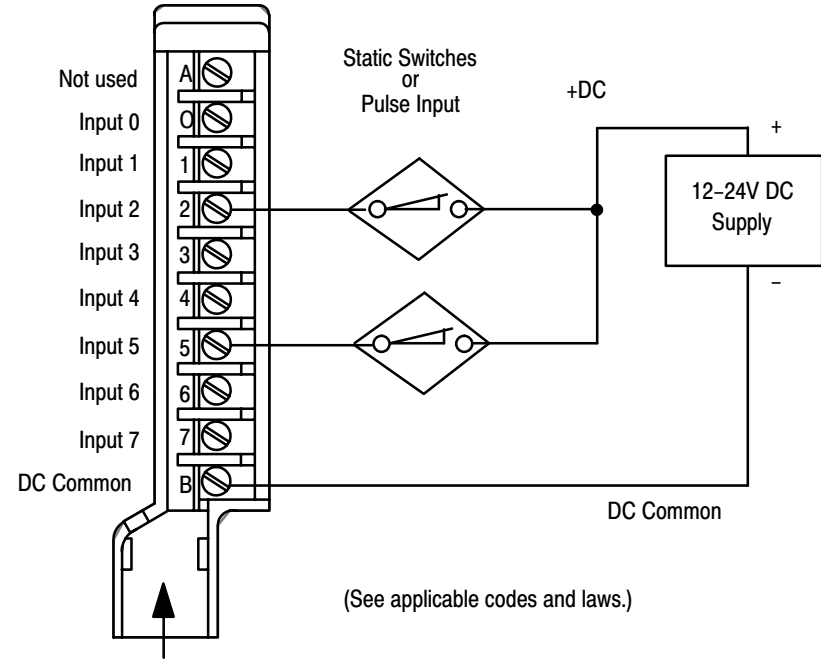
Not used
Input 0
Input 1
Input 2
Input 3
Input 4
Input 5
Input 6
Input 7
DC Common

A
0
1
2
3
4
5
6
7
B

Static Switches
or
Pulse Input

+DC

+

12–24V DC
Supply

–

DC Common

(See applicable codes and laws.)